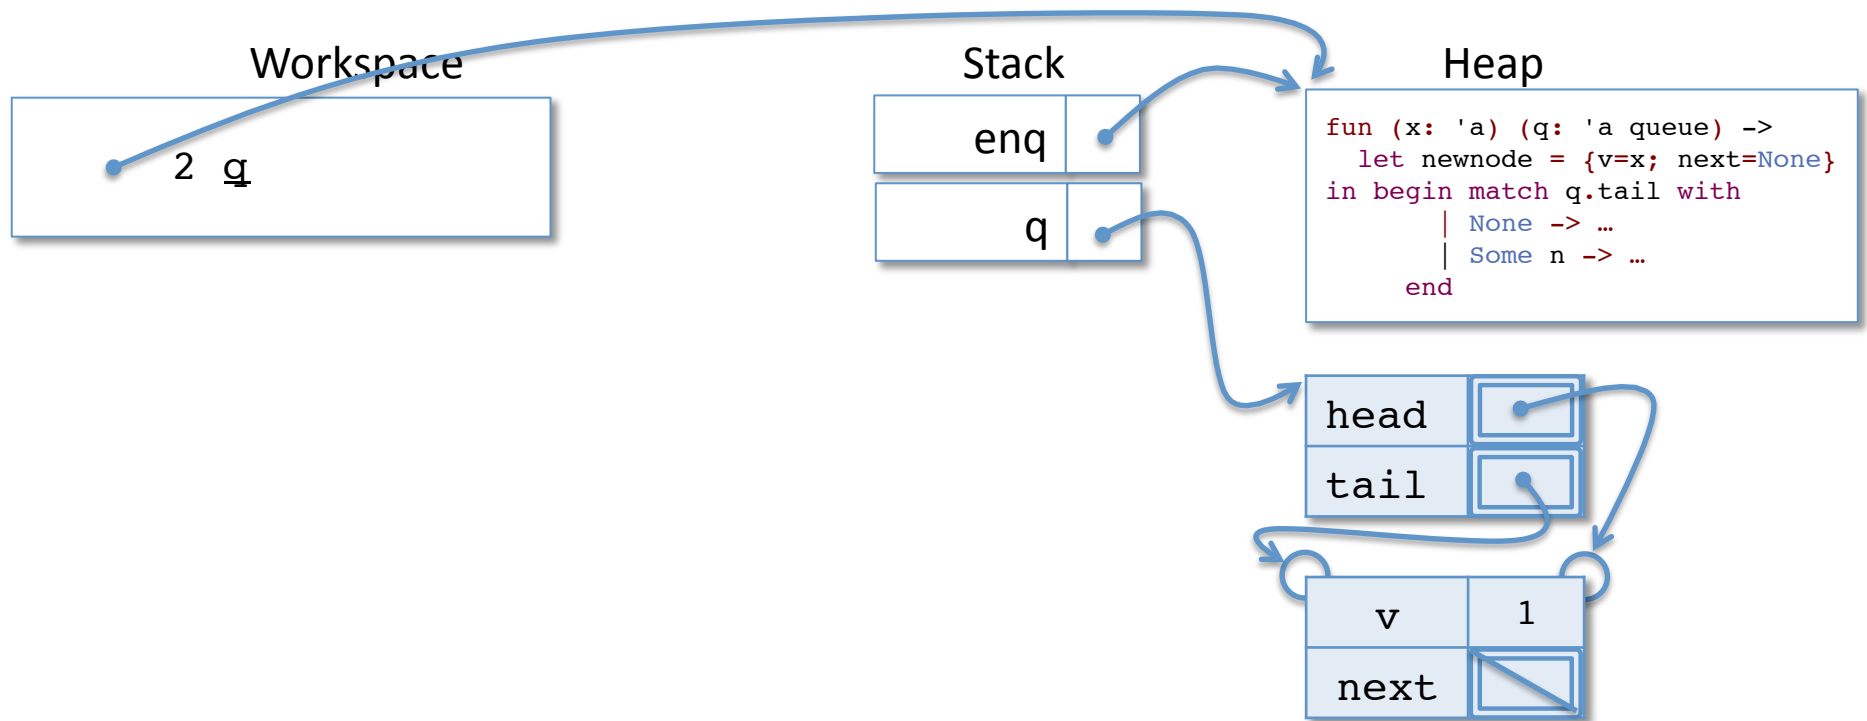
Workspace

2 q

Stack

enq

q

Heap

fun (x: 'a) (q: 'a queue) ->
let newnode = {v=x; next=None}
in begin match q.tail with
| None -> …
| Some n -> …
end

| head | |
|---|---|
| tail | |

| v | 1 |
|---|---|
| next | |